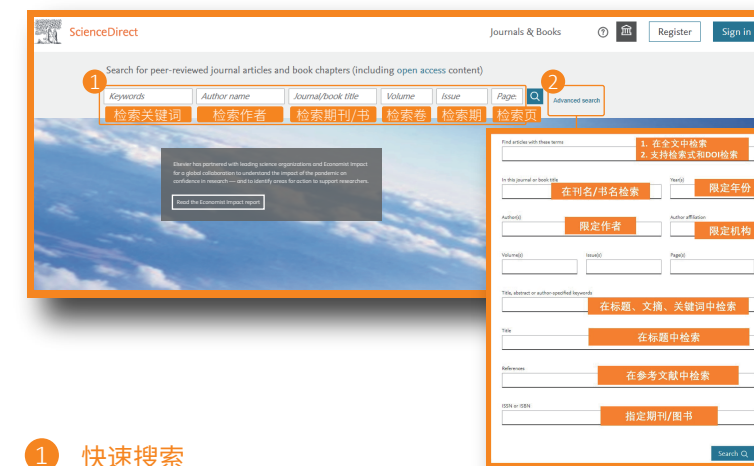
ScienceDirect

Journals & Books

Register

Sign in

Search for peer-reviewed journal articles and book chapters (including open access content)

1

Keywords

Author name

Journal/book title

Volume

Issue

Pages

检索关键词

检索作者

检索期刊/书

检索卷

检索期

检索页

2

Advanced search

Elsevier has partnered with leading science organizations and Economist Impact for a global collaboration to understand the impact of the pandemic on confidence in research — and to identify areas for action to support researchers.

Read the Economist Impact report

Find articles with these terms

1. 在全文中检索
2. 支持检索式和DOI检索

In this journal or book title

在刊名/书名检索

Year(s)

限定年份

Author(s)

限定作者

Author affiliation

限定机构

Volume(s)

Issue(s)

Page(s)

Title, abstract or author-specified keywords

在标题、文摘、关键词中检索

Title

在标题中检索

References

在参考文献中检索

ISSN or ISBN

指定期刊/图书

Search

1 快速搜索